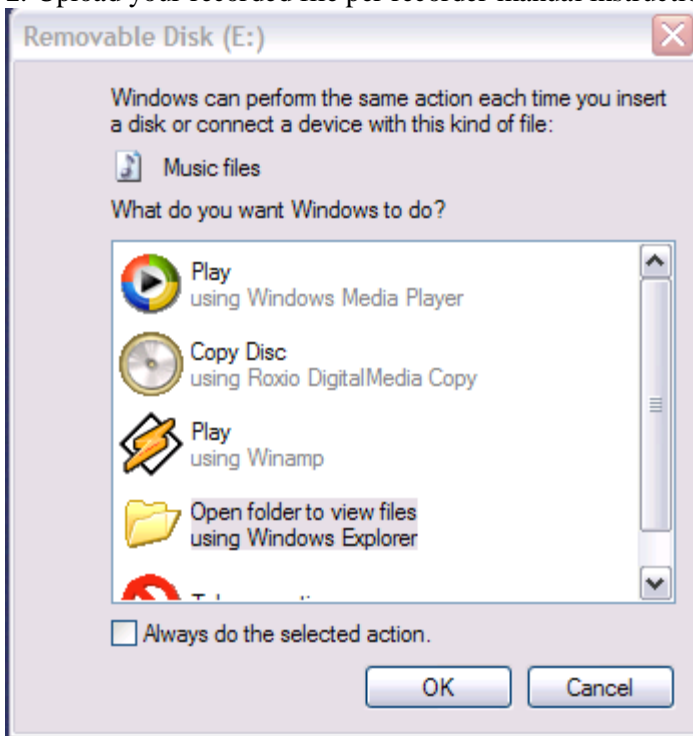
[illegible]

Removable Disk (E:)

Windows can perform the same action each time you insert a disk or connect a device with this kind of file:

Music files

What do you want Windows to do?

Play
using Windows Media Player

Copy Disc
using Roxio DigitalMedia Copy

Play
using Winamp

Open folder to view files
using Windows Explorer

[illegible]

Always do the selected action.

OK

Cancel